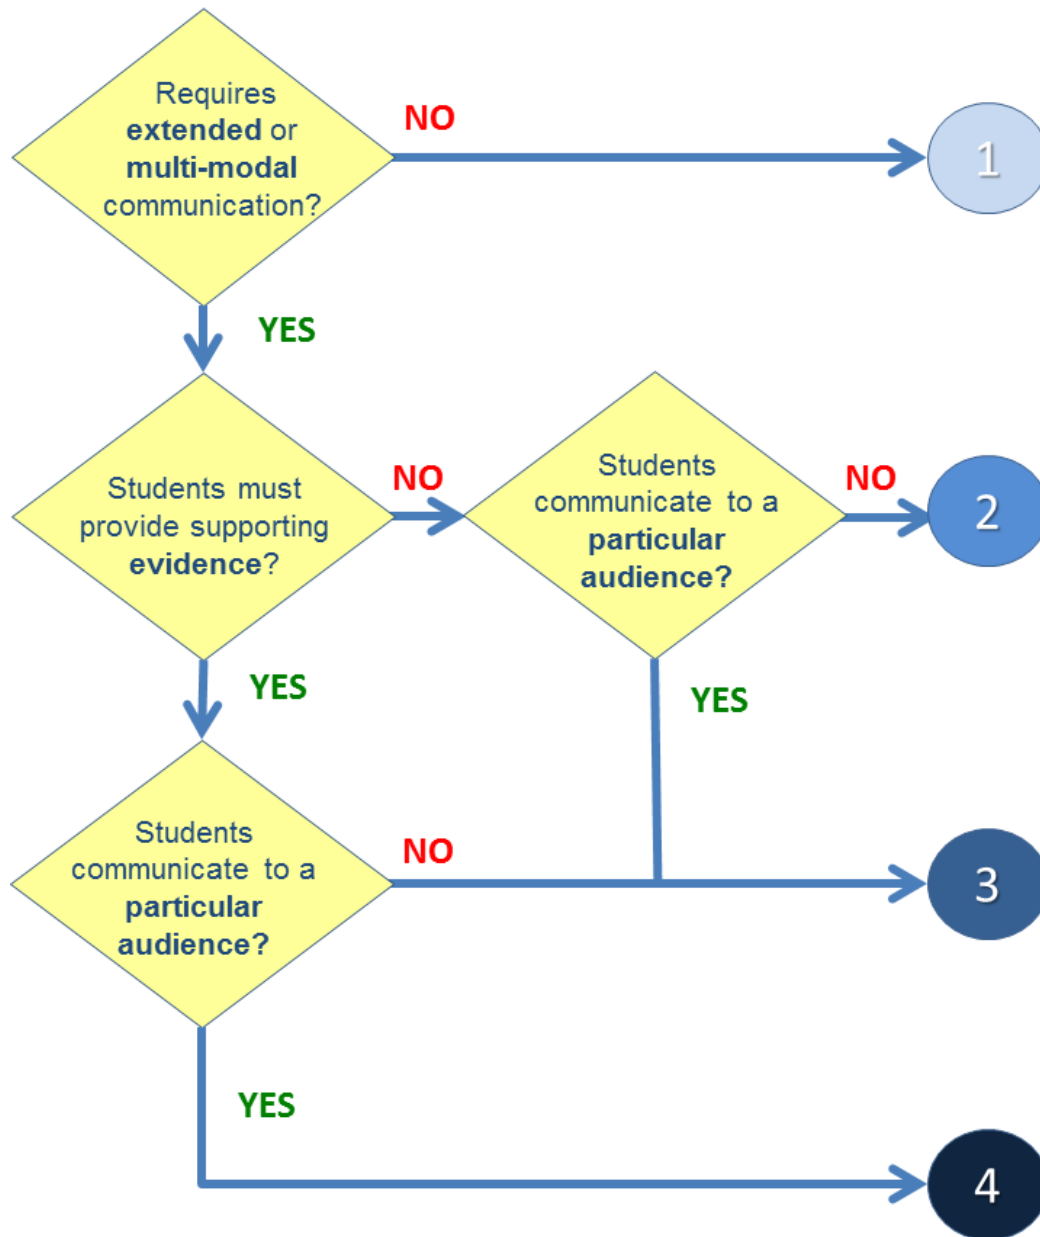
Requires **extended** or **multi-modal** communication?

NO

1

YES

Students must provide supporting **evidence**?

NO

Students communicate to a **particular audience?**

NO

2

YES

YES

Students communicate to a **particular audience?**

NO

3

YES

4